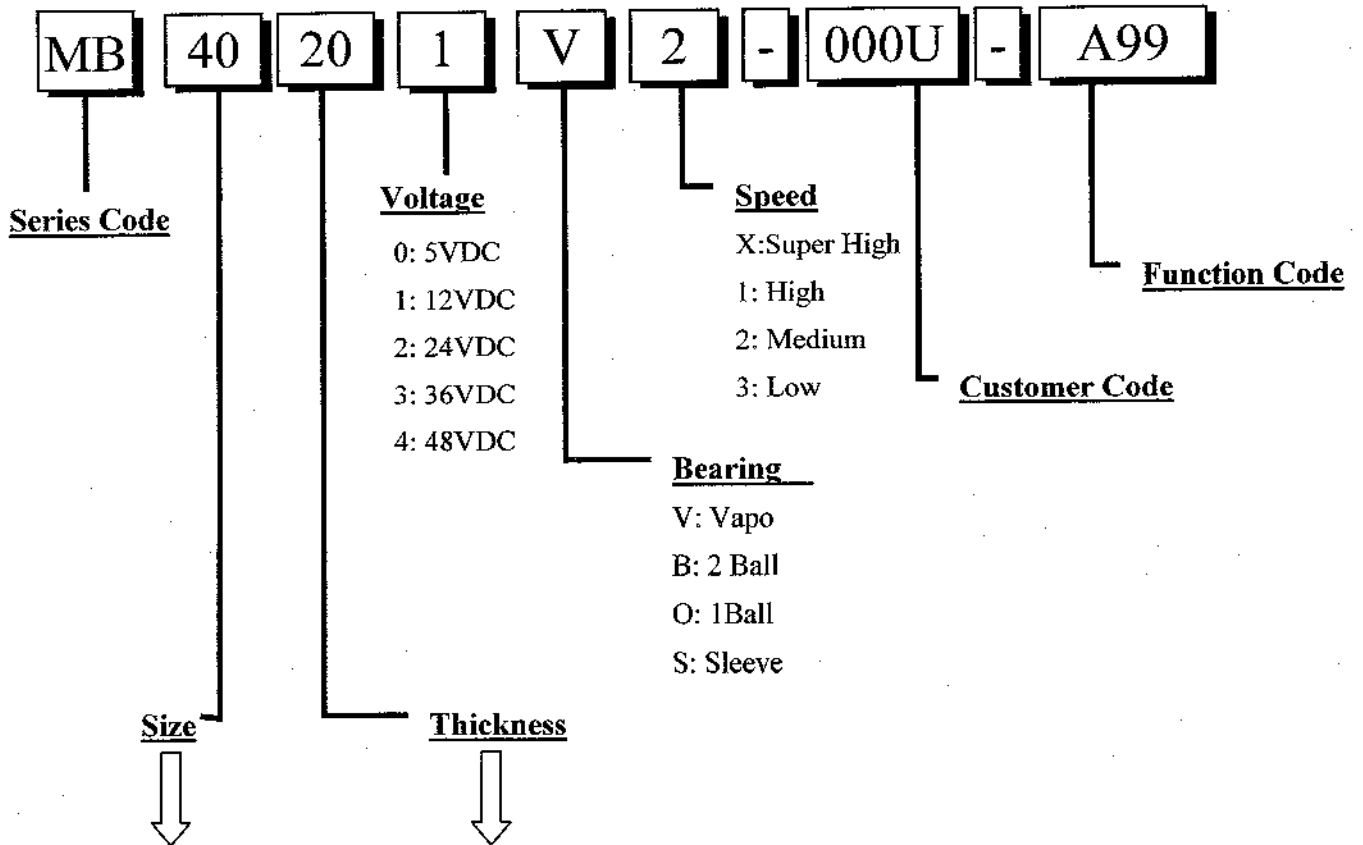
MB 40 20 1 V 2 - 000U - A99

Series Code

Voltage
0: 5VDC
1: 12VDC
2: 24VDC
3: 36VDC
4: 48VDC

Speed
X:Super High
1: High
2: Medium
3: Low

Function Code

Customer Code

Bearing
V: Vapo
B: 2 Ball
O: 1Ball
S: Sleeve

Size

Thickness